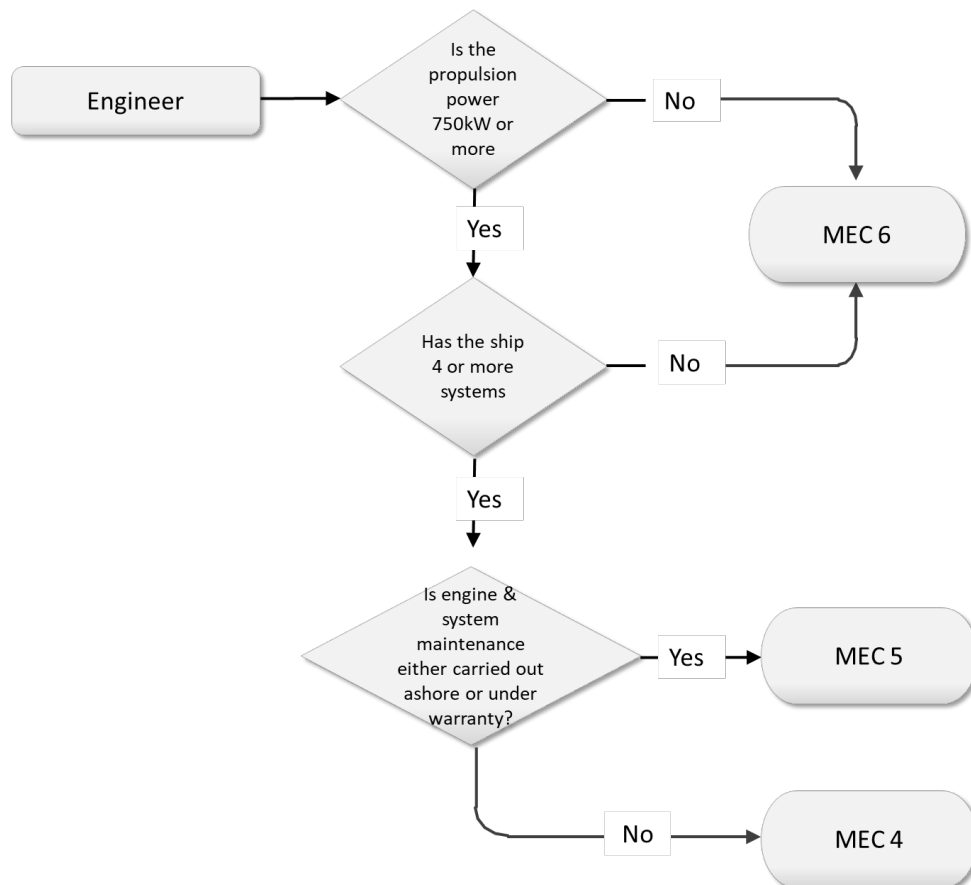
Engineer

Is the propulsion power 750kW or more

No

MEC 6

Yes

Has the ship 4 or more systems

No

Yes

Is engine & system maintenance either carried out ashore or under warranty?

Yes

MEC 5

No

MEC 4